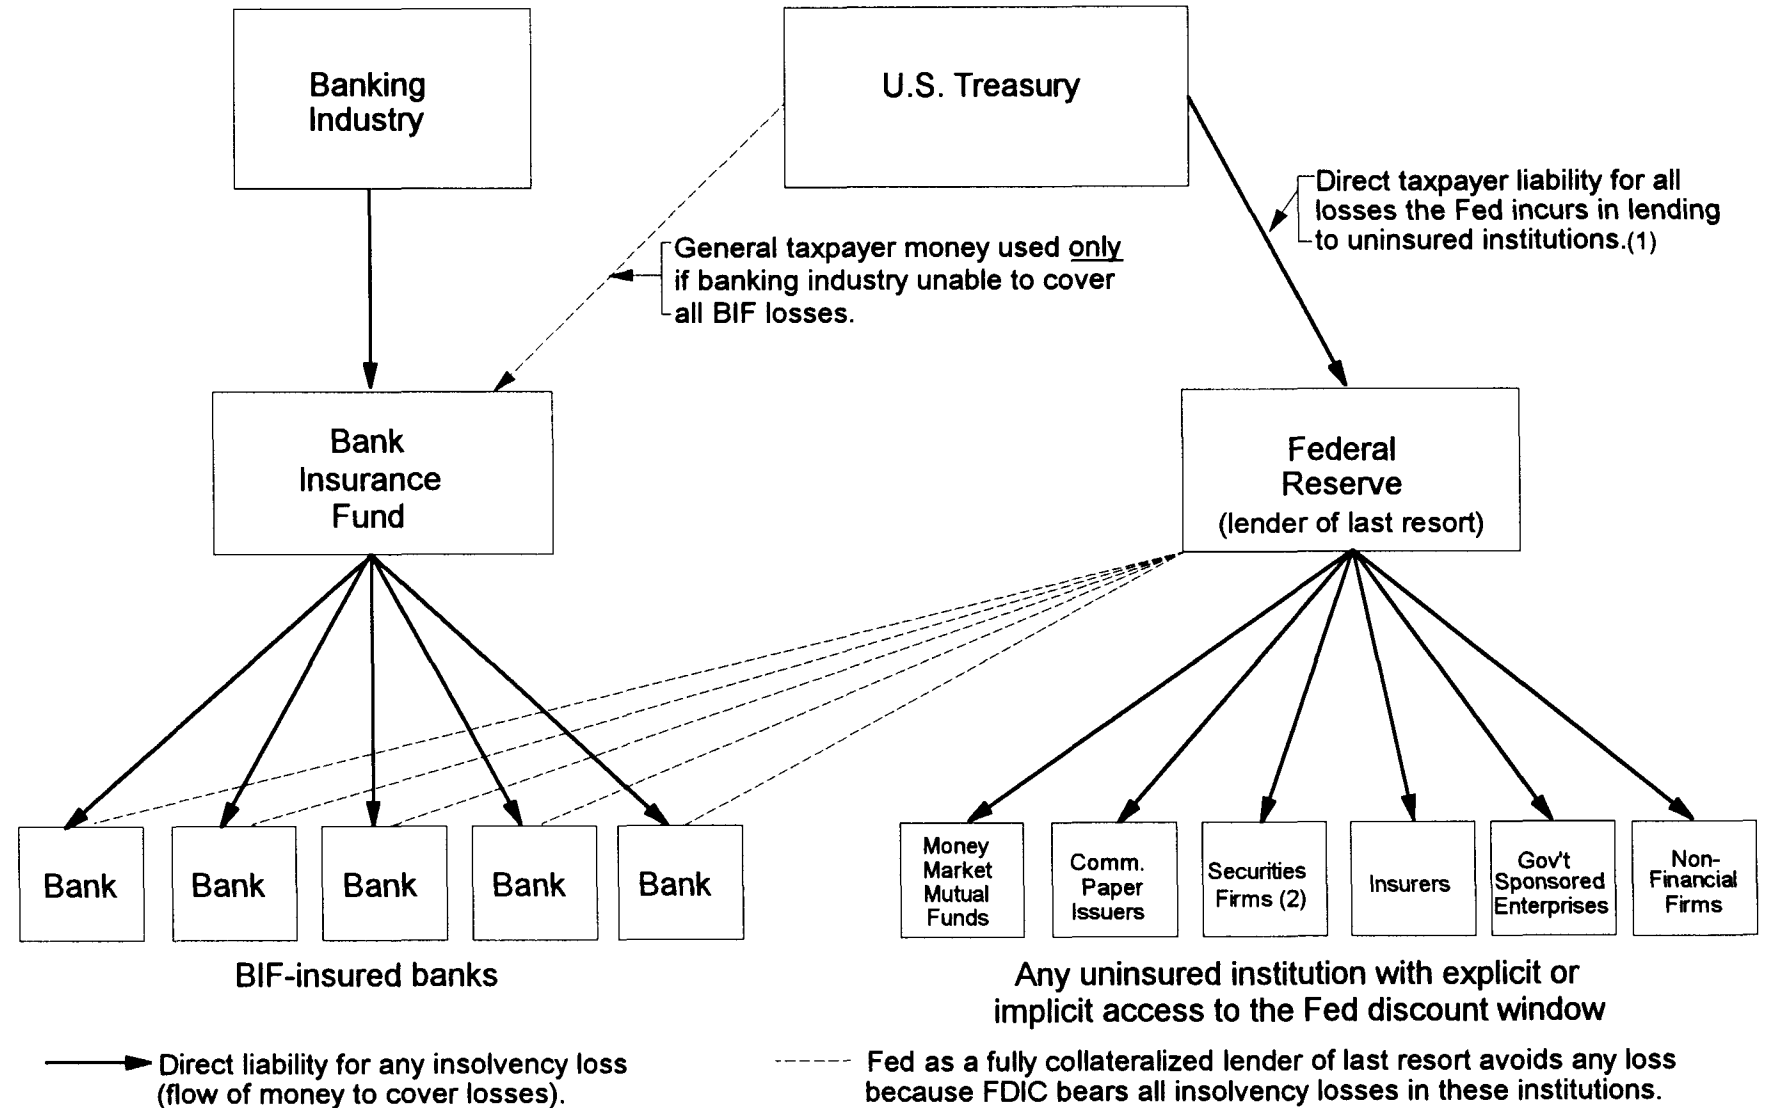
Banking Industry

U.S. Treasury

Direct taxpayer liability for all losses the Fed incurs in lending to uninsured institutions.(1)

General taxpayer money used only if banking industry unable to cover all BIF losses.

Bank Insurance Fund

Federal Reserve (lender of last resort)

Bank

Bank

Bank

Bank

Bank

BIF-insured banks

Money Market Mutual Funds

Comm. Paper Issuers

Securities Firms (2)

Insurers

Gov't Sponsored Enterprises

Non-Financial Firms

Any uninsured institution with explicit or implicit access to the Fed discount window

Direct liability for any insolvency loss (flow of money to cover losses).

Fed as a fully collateralized lender of last resort avoids any loss because FDIC bears all insolvency losses in these institutions.